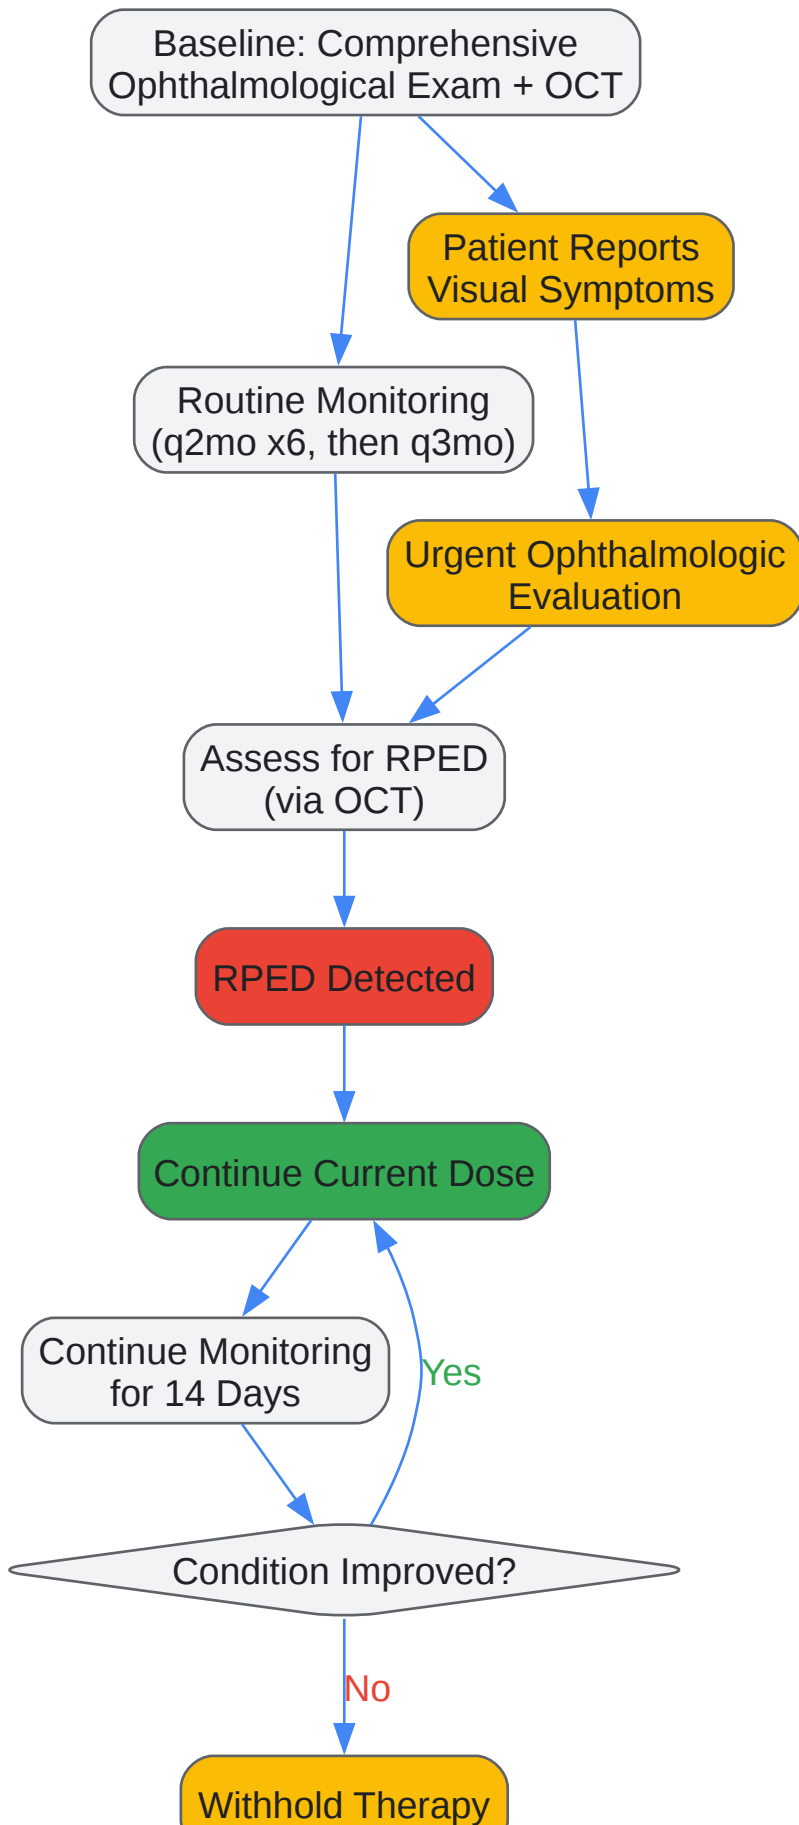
Baseline: Comprehensive Ophthalmological Exam + OCT

Patient Reports Visual Symptoms

Routine Monitoring (q2mo x6, then q3mo)

Urgent Ophthalmologic Evaluation

Assess for RPED (via OCT)

RPED Detected

Continue Current Dose

Continue Monitoring for 14 Days

Yes

Condition Improved?

No

Withhold Therapy